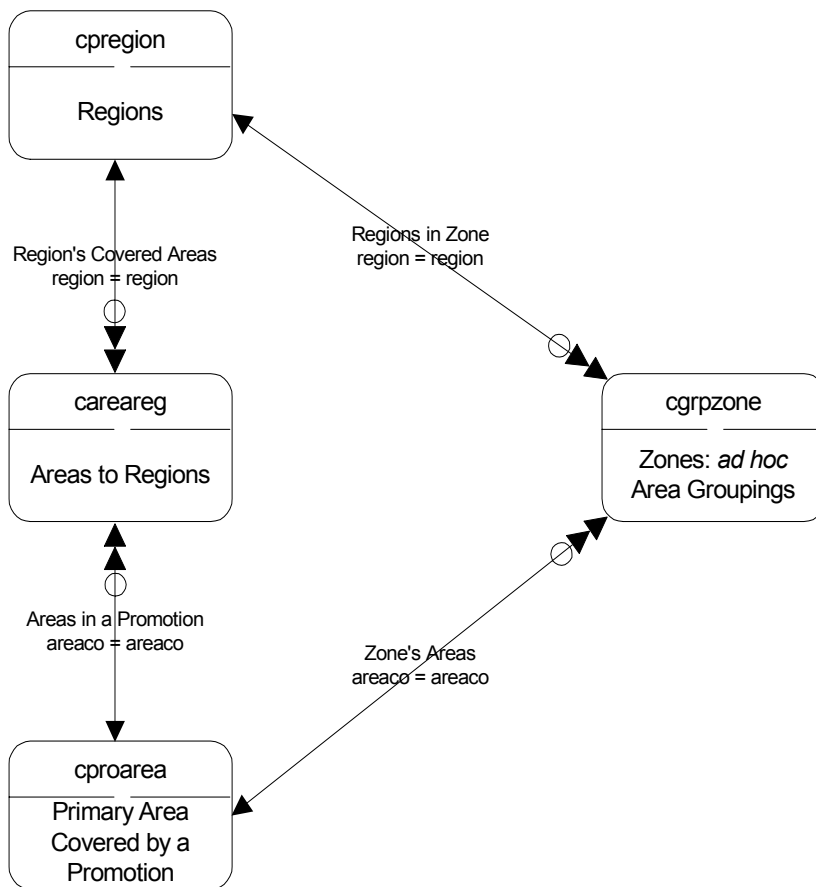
cpregion

Regions

Region's Covered Areas
region = region

Regions in Zone
region = region

careareg

Areas to Regions

cgrpzone

Zones: *ad hoc* Area Groupings

Areas in a Promotion
areaco = areaco

Zone's Areas
areaco = areaco

cproarea

Primary Area Covered by a Promotion